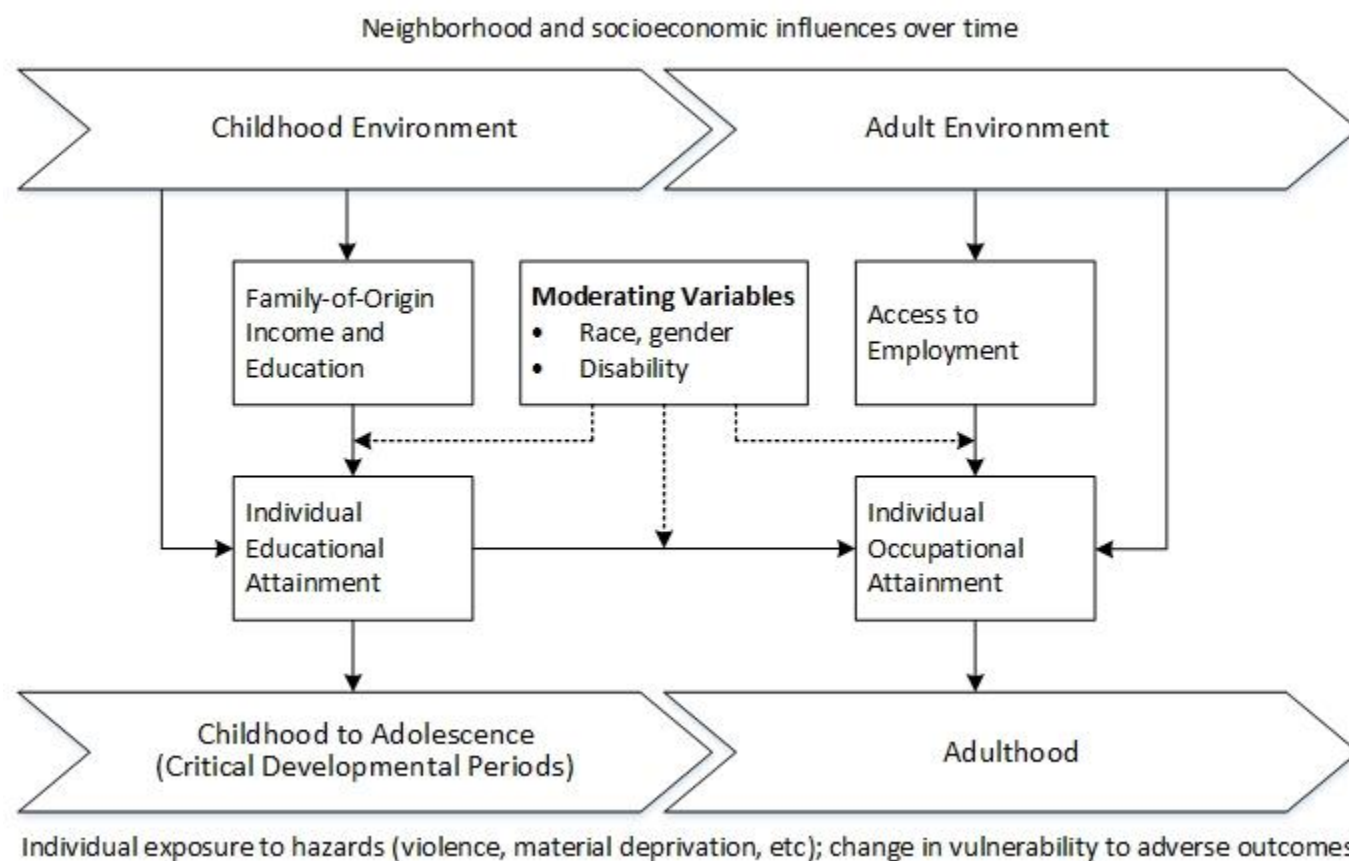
Neighborhood and socioeconomic influences over time

Childhood Environment

Adult Environment

Family-of-Origin Income and Education

**Moderating Variables**
- Race, gender
- Disability

Access to Employment

Individual Educational Attainment

Individual Occupational Attainment

Childhood to Adolescence (Critical Developmental Periods)

Adulthood

Individual exposure to hazards (violence, material deprivation, etc); change in vulnerability to adverse outcome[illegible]